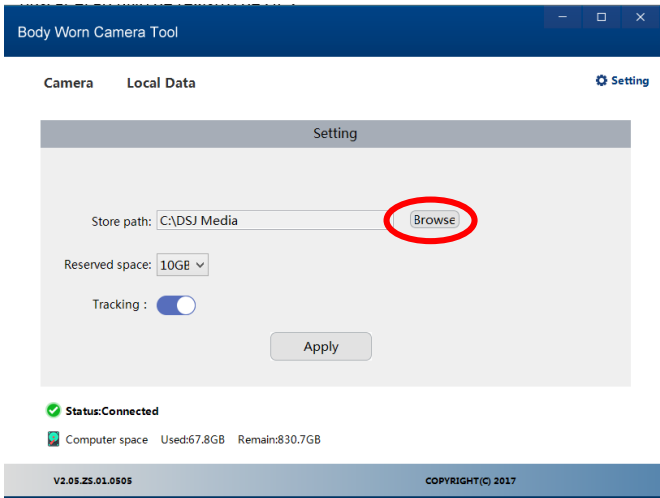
Body Worn Camera Tool

Camera Local Data

Setting

Setting

Store path: C:\DSJ Media Browse

Reserved space: 10GB

Tracking :

Apply

Status:Connected

Computer space Used:67.8GB Remain:830.7GB

V2.05.ZS.01.0505

COPYRIGHT(C) 2017